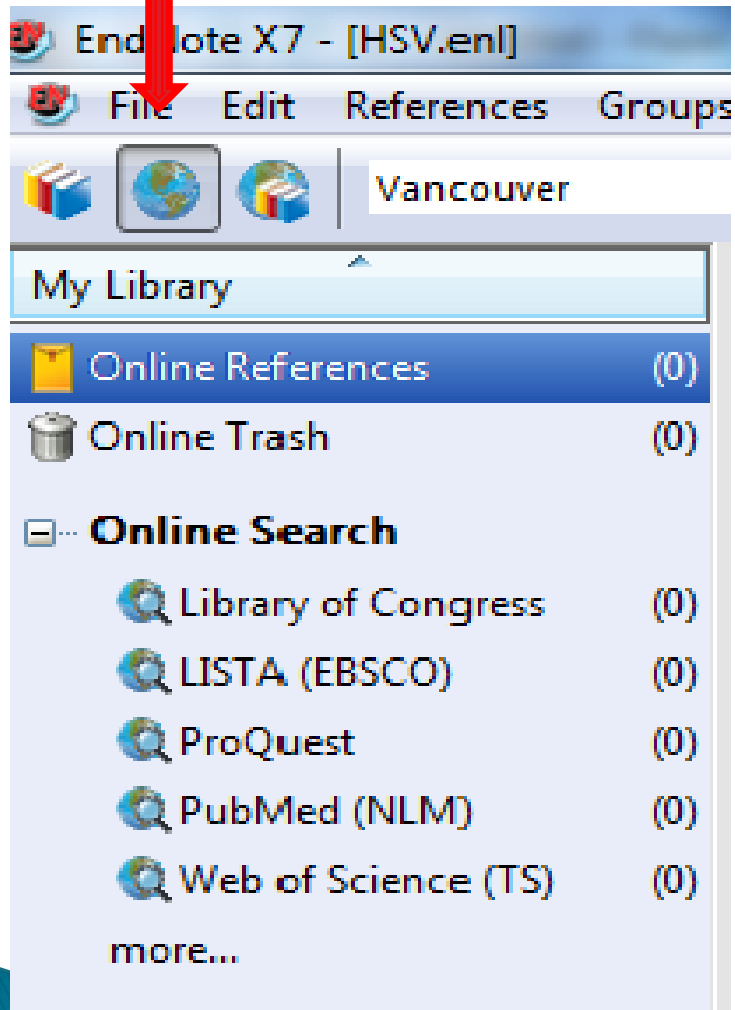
EndNote X7 - [HSV.enl]
File Edit References Groups
Vancouver
My Library
Online References (0)
Online Trash (0)
Online Search
Library of Congress (0)
LISTA (EBSCO) (0)
ProQuest (0)
PubMed (NLM) (0)
Web of Science (TS) (0)
more...